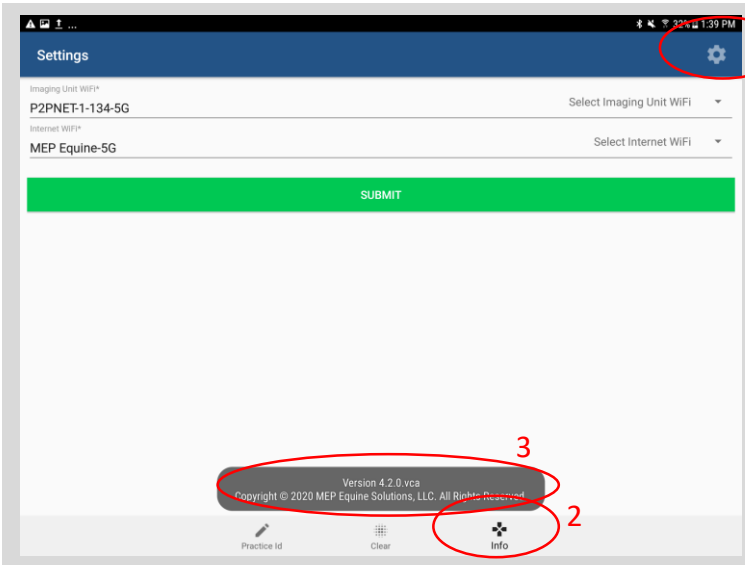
32% 1:39 PM

Settings

Imaging Unit WiFi*
P2PNET-1-134-5G
Select Imaging Unit WiFi

Internet WiFi*
MEP Equine-5G
Select Internet WiFi

SUBMIT

3

Version 4.2.0.vca
Copyright © 2020 MEP Equine Solutions, LLC. All Rights Reserved

2

Practice Id
Clear
Info